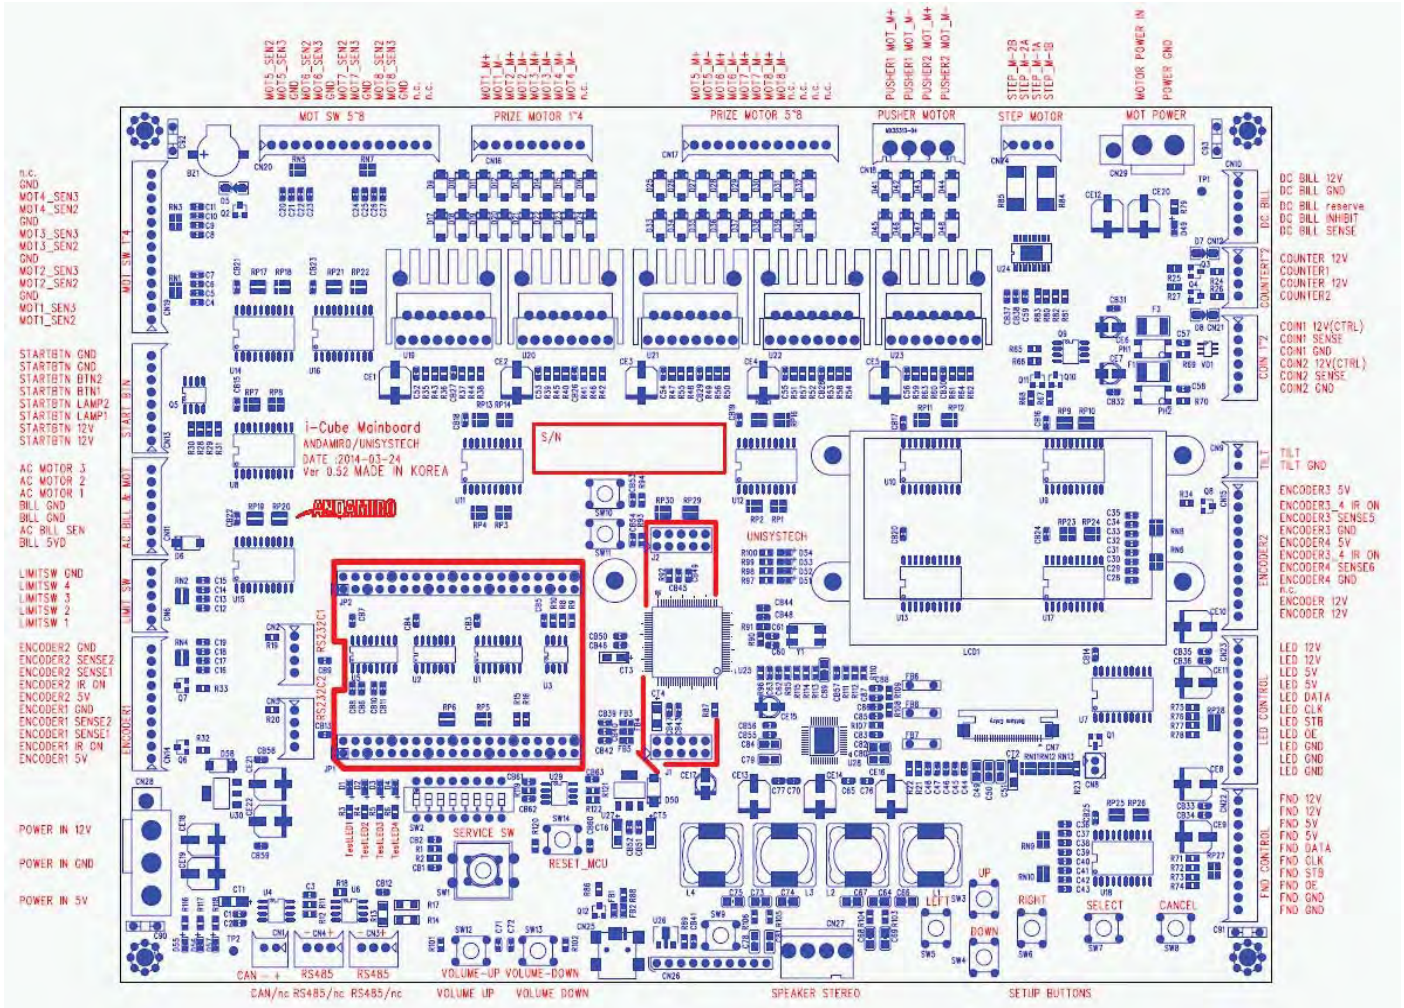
MOT5_SEN2
MOT5_SEN3
GND
MOT6_SEN2
MOT6_SEN3
GND
MOT7_SEN2
MOT7_SEN3
GND
MOT8_SEN2
MOT8_SEN3
GND
n.c.
n.c.

MOT1_M+
MOT1_M-
MOT2_M+
MOT2_M-
MOT3_M+
MOT3_M-
MOT4_M+
MOT4_M-
n.c.

MOT5_M+
MOT5_M-
MOT6_M+
MOT6_M-
MOT7_M+
MOT7_M-
MOT8_M+
MOT8_M-
n.c.
n.c.
n.c.

PUSHER1 MOT_M+
PUSHER1 MOT_M-
PUSHER2 MOT_M+
PUSHER2 MOT_M-

STEP_M-2B
STEP_M-2A
STEP_M-1A
STEP_M-1B

MOTOR POWER IN
POWER GND

MOT SW 5~8
PRIZE MOTOR 1~4
PRIZE MOTOR 5~8
PUSHER MOTOR
STEP MOTOR
MOT POWER

n.c.
GND
MOT4_SEN3
MOT4_SEN2
GND
MOT3_SEN3
MOT3_SEN2
GND
MOT2_SEN3
MOT2_SEN2
GND
MOT1_SEN3
MOT1_SEN2

MOT SW 1~4

STARTBTN GND
STARTBTN GND
STARTBTN BTN2
STARTBTN BTN1
STARTBTN LAMP2
STARTBTN LAMP1
STARTBTN 12V
STARTBTN 12V

START BTN

AC MOTOR 3
AC MOTOR 2
AC MOTOR 1
BILL GND
BILL GND
AC BILL SEN
BILL 5VD

AC BILL & MOT

LIMITSW GND
LIMITSW 4
LIMITSW 3
LIMITSW 2
LIMITSW 1

LIMIT SW

ENCODER2 GND
ENCODER2 SENSE2
ENCODER2 SENSE1
ENCODER2 IR ON
ENCODER2 5V
ENCODER1 GND
ENCODER1 SENSE2
ENCODER1 SENSE1
ENCODER1 IR ON
ENCODER1 5V

ENCODER1

POWER IN 12V
POWER IN GND
POWER IN 5V

i-Cube Mainboard
ANDAMIRO/UNISYSTECH
DATE :2014-03-24
Ver 0.52 MADE IN KOREA

ANDAMIRO

S/N

UNISYSTECH

RS232C1
RS232C2

LCD1

DC BILL 12V
DC BILL GND
DC BILL reserve
DC BILL INHIBIT
DC BILL SENSE

DC BILL

COUNTER 12V
COUNTER1
COUNTER 12V
COUNTER2

COUNTER1,2

COIN1 12V(CTRL)
COIN1 SENSE
COIN1 GND
COIN2 12V(CTRL)
COIN2 SENSE
COIN2 GND

COIN 1,2

TILT
TILT GND

TILT

ENCODER3 5V
ENCODER3_4 IR ON
ENCODER3 SENSES
ENCODER3 GND
ENCODER4 5V
ENCODER3_4 IR ON
ENCODER4 SENSES
ENCODER4 GND
n.c.
ENCODER 12V
ENCODER 12V

ENCODER2

LED 12V
LED 12V
LED 5V
LED 5V
LED DATA
LED CLK
LED STB
LED OE
LED GND
LED GND
LED GND

LED CONTROL

FND 12V
FND 12V
FND 5V
FND 5V
FND DATA
FND CLK
FND STB
FND OE
FND GND
FND GND

FND CONTROL

SERVICE SW
RESET_MCU

CAN - +
RS485
RS485
CAN/nc RS485/nc RS485/nc

VOLUME-UP VOLUME-DOWN
VOLUME UP VOLUME DOWN

SPEAKER STEREO

UP
LEFT
RIGHT
DOWN
SELECT
CANCEL
SETUP BUTTONS